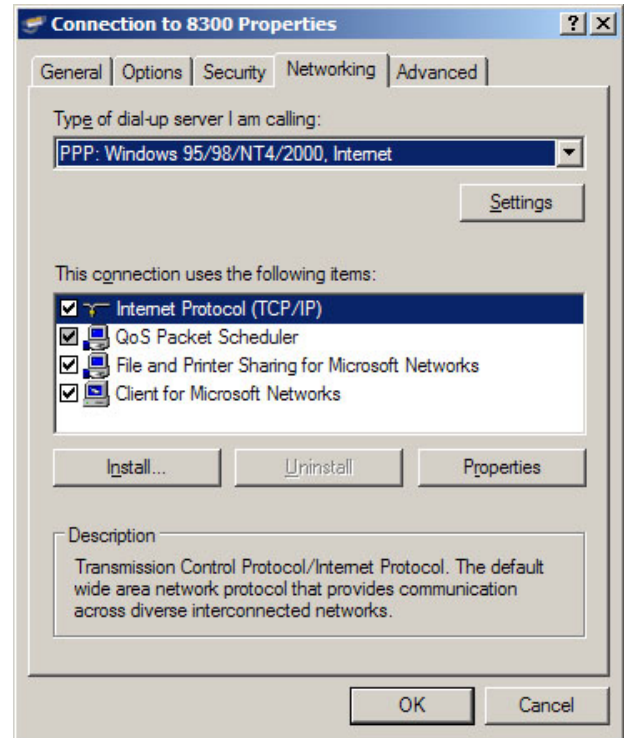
Connection to 8300 Properties

? X

General | Options | Security | Networking | Advanced

Type of dial-up server I am calling:

PPP: Windows 95/98/NT4/2000, Internet

Settings

This connection uses the following items:

Internet Protocol (TCP/IP)
QoS Packet Scheduler
File and Printer Sharing for Microsoft Networks
Client for Microsoft Networks

Install... | Uninstall | Properties

Description

Transmission Control Protocol/Internet Protocol. The default wide area network protocol that provides communication across diverse interconnected networks.

OK | Cancel